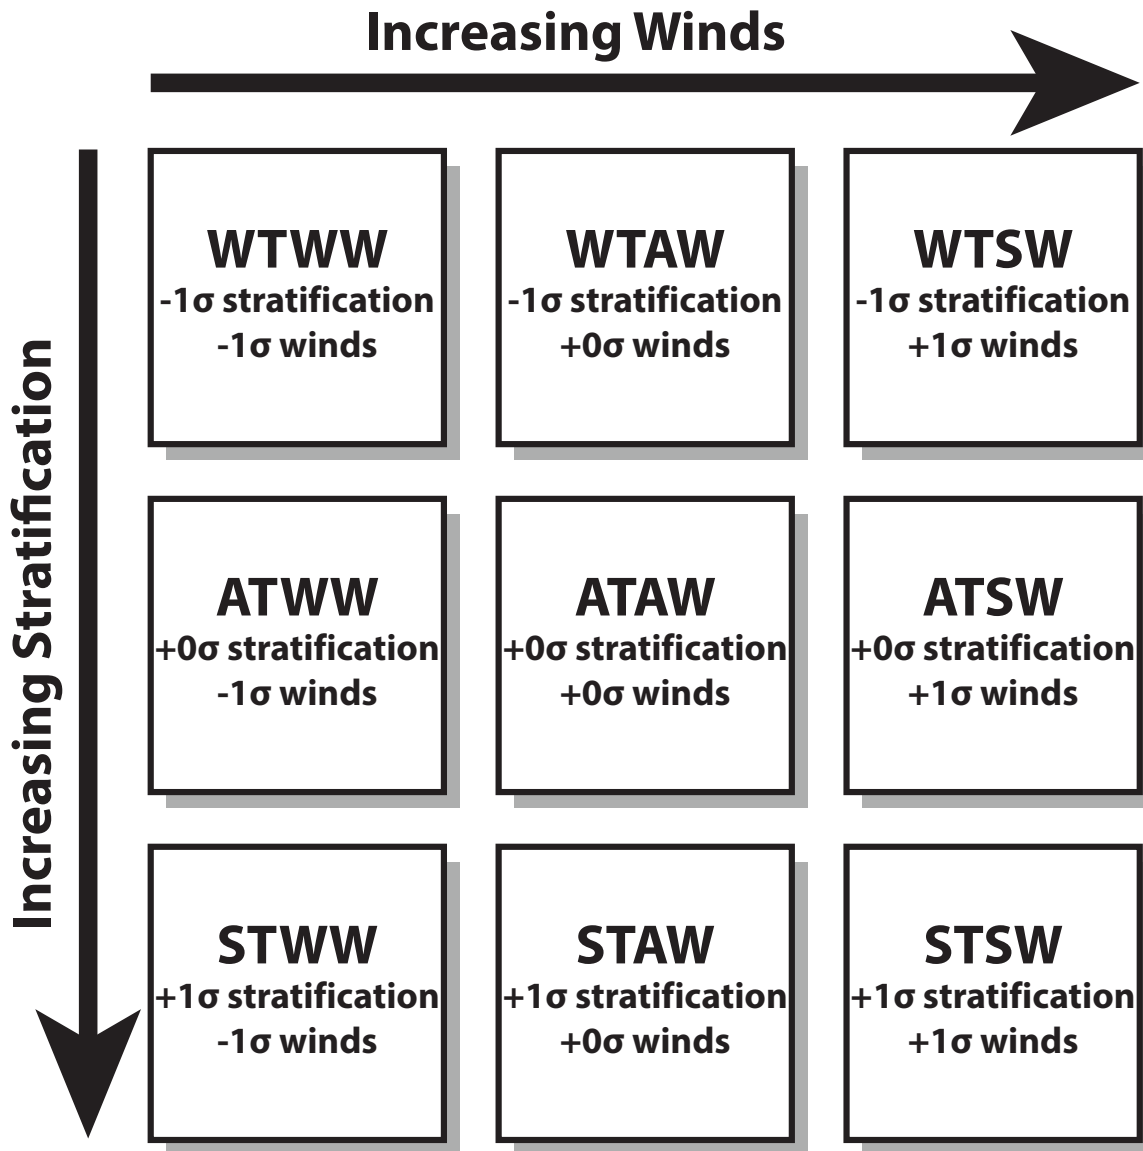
Increasing Winds

Increasing Stratification

WTWW
-1σ stratification
-1σ winds

WTAW
-1σ stratification
+0σ winds

WTSW
-1σ stratification
+1σ winds

ATWW
+0σ stratification
-1σ winds

ATAW
+0σ stratification
+0σ winds

ATSW
+0σ stratification
+1σ winds

STWW
+1σ stratification
-1σ winds

STAW
+1σ stratification
+0σ winds

STSW
+1σ stratification
+1σ winds